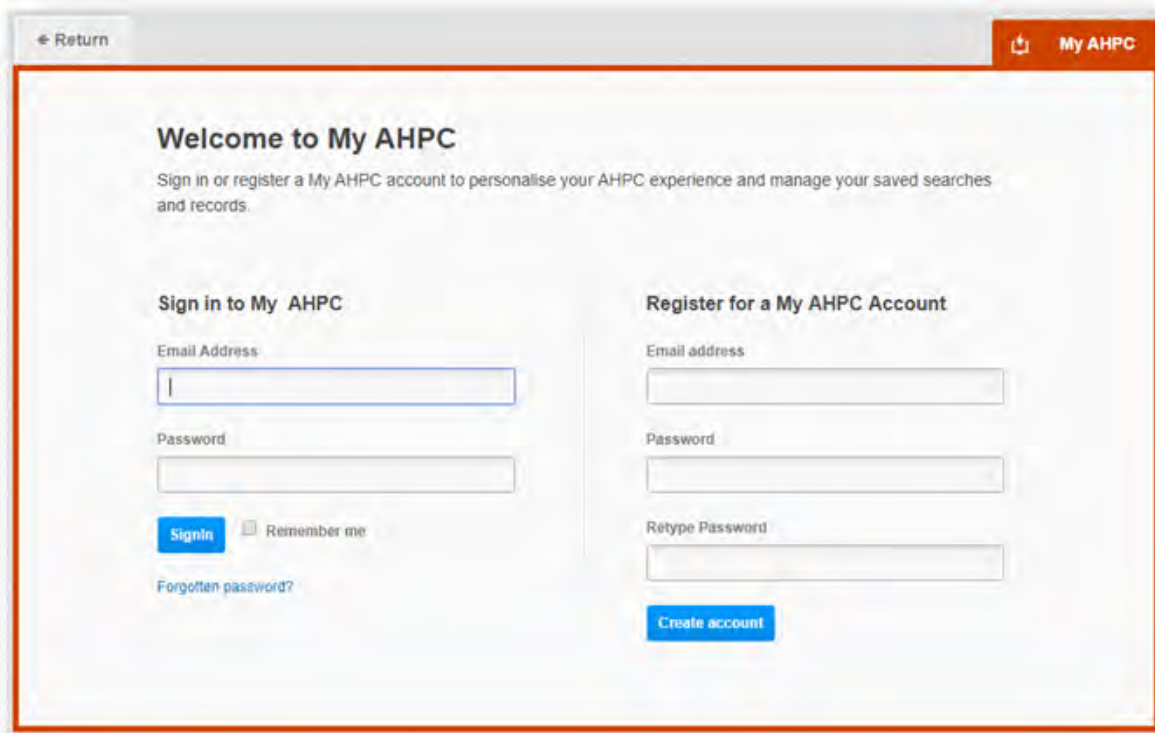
← Return

My AHPC

Welcome to My AHPC

Sign in or register a My AHPC account to personalise your AHPC experience and manage your saved searches and records.

Sign in to My AHPC

Email Address

Password

SignIn

Remember me

Forgotten password?

Register for a My AHPC Account

Email address

Password

Retype Password

Create account